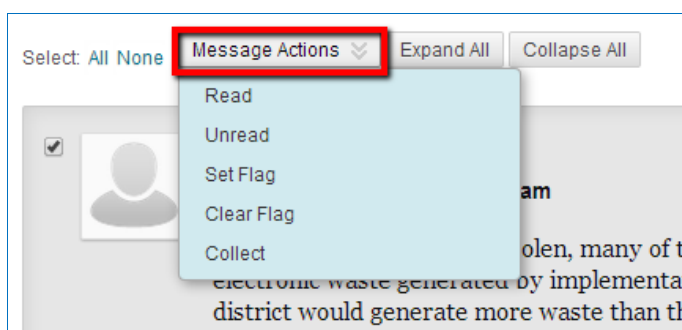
Select: All None Message Actions Expand All Collapse All

Read
Unread
Set Flag
Clear Flag
Collect

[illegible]am

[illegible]olen, many of t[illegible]
electronic waste generated by implementa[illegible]
district would generate more waste than th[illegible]